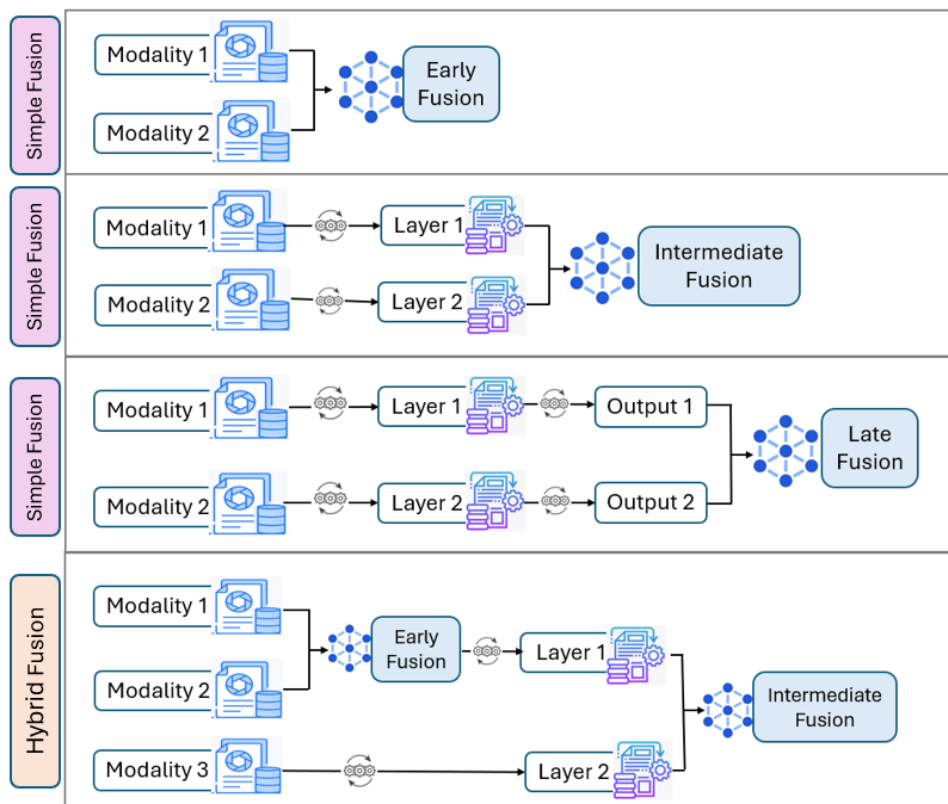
Simple Fusion

Modality 1

Modality 2

Early Fusion

Simple Fusion

Modality 1

Layer 1

Modality 2

Layer 2

Intermediate Fusion

Simple Fusion

Modality 1

Layer 1

Output 1

Modality 2

Layer 2

Output 2

Late Fusion

Hybrid Fusion

Modality 1

Modality 2

Early Fusion

Layer 1

Modality 3

Layer 2

Intermediate Fusion